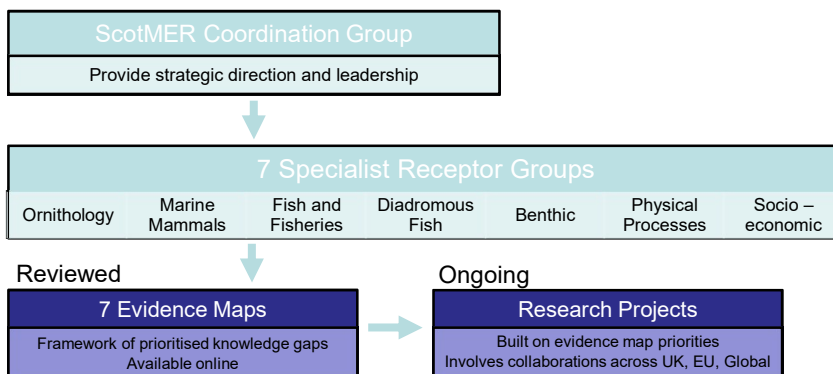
ScotMER Coordination Group

Provide strategic direction and leadership

7 Specialist Receptor Groups

| Ornithology | Marine Mammals | Fish and Fisheries | Diadromous Fish | Benthic | Physical Processes | Socio – economic |
|---|---|---|---|---|---|---|

Reviewed

7 Evidence Maps

Framework of prioritised knowledge gaps
Available online

Ongoing

Research Projects

Built on evidence map priorities
Involves collaborations across UK, EU, Global